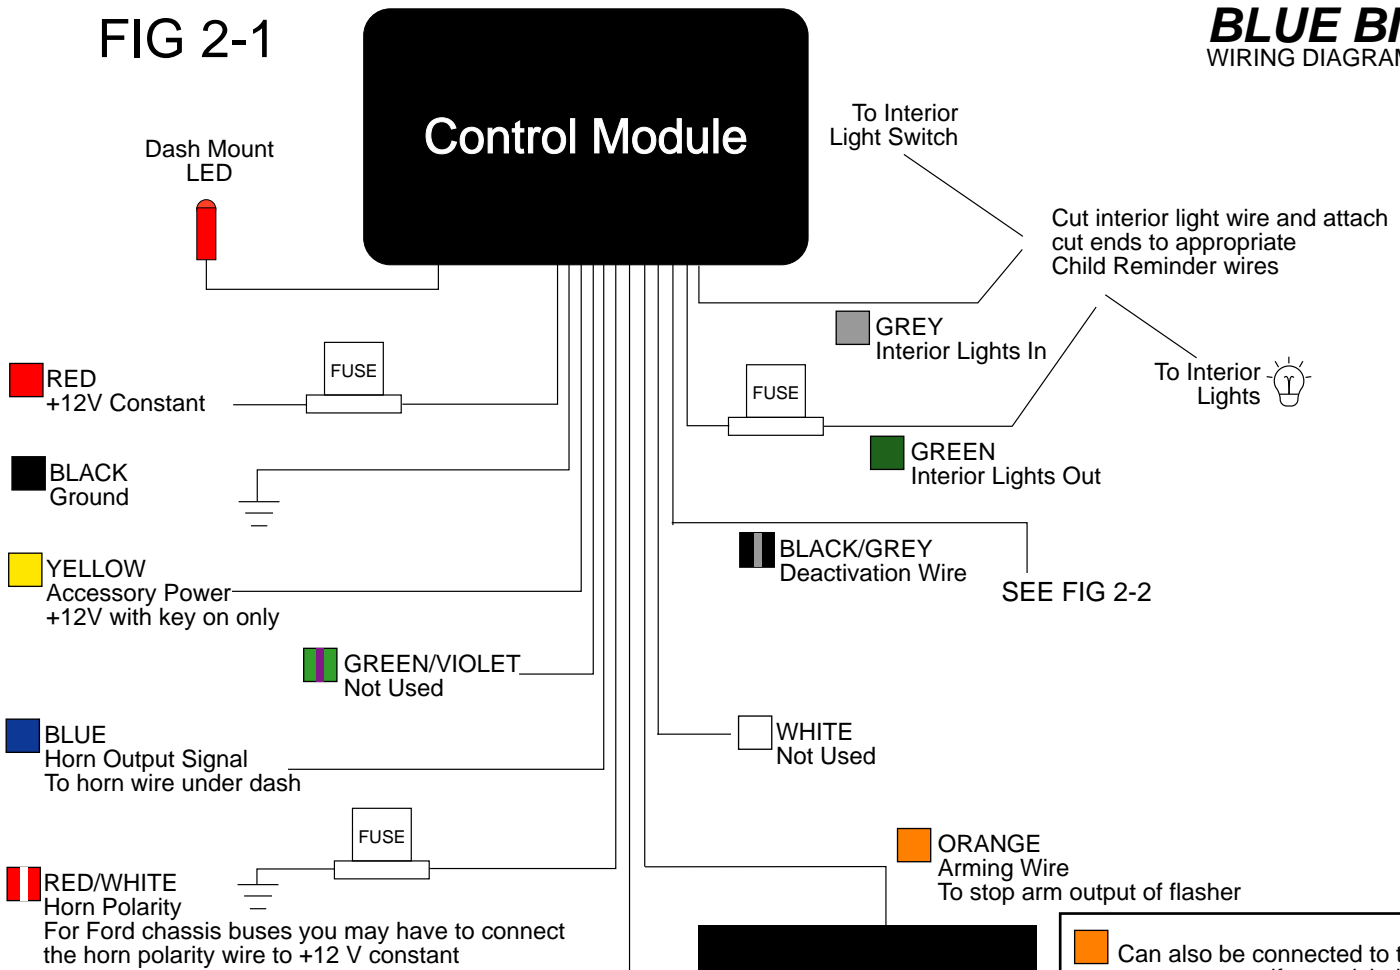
FIG 2-1

BLUE BI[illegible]
WIRING DIAGRA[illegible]

Control Module

Dash Mount
LED

To Interior
Light Switch

Cut interior light wire and attach cut ends to appropriate Child Reminder wires

GREY
Interior Lights In

To Interior
Lights

RED
+12V Constant

FUSE

FUSE

GREEN
Interior Lights Out

BLACK
Ground

BLACK/GREY
Deactivation Wire

SEE FIG 2-2

YELLOW
Accessory Power
+12V with key on only

GREEN/VIOLET
Not Used

BLUE
Horn Output Signal
To horn wire under dash

WHITE
Not Used

FUSE

ORANGE
Arming Wire
To stop arm output of flasher

RED/WHITE
Horn Polarity
For Ford chassis buses you may have to connect the horn polarity wire to +12 V constant

Can also be connected to t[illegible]